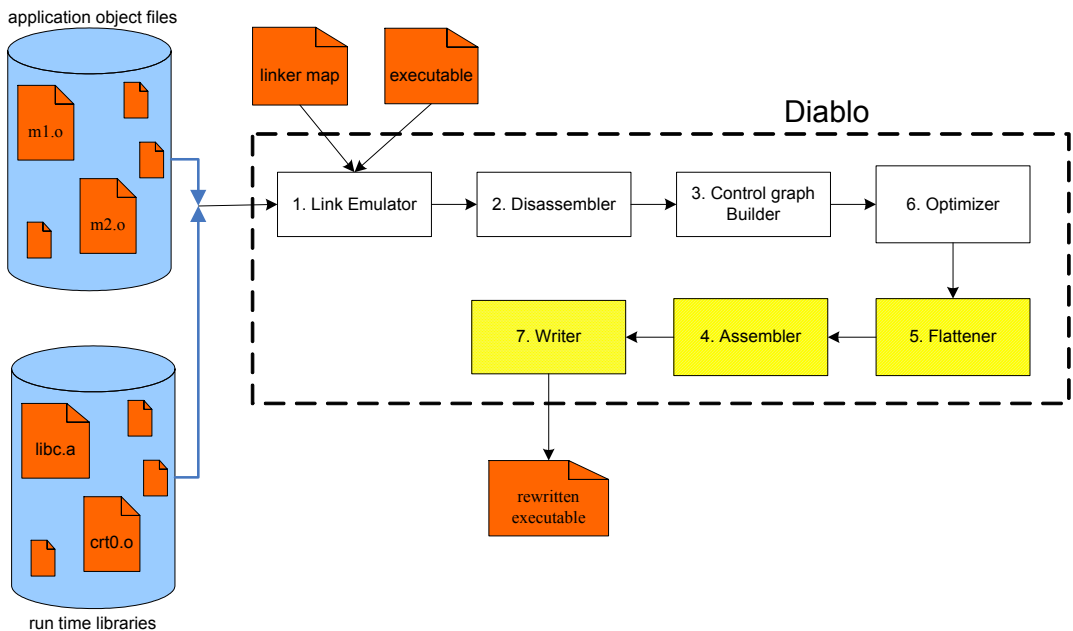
application object files

m1.o

m2.o

linker map

executable

Diablo

1. Link Emulator

2. Disassembler

3. Control graph Builder

6. Optimizer

7. Writer

4. Assembler

5. Flattener

libc.a

crt0.o

rewritten executable

run time libraries